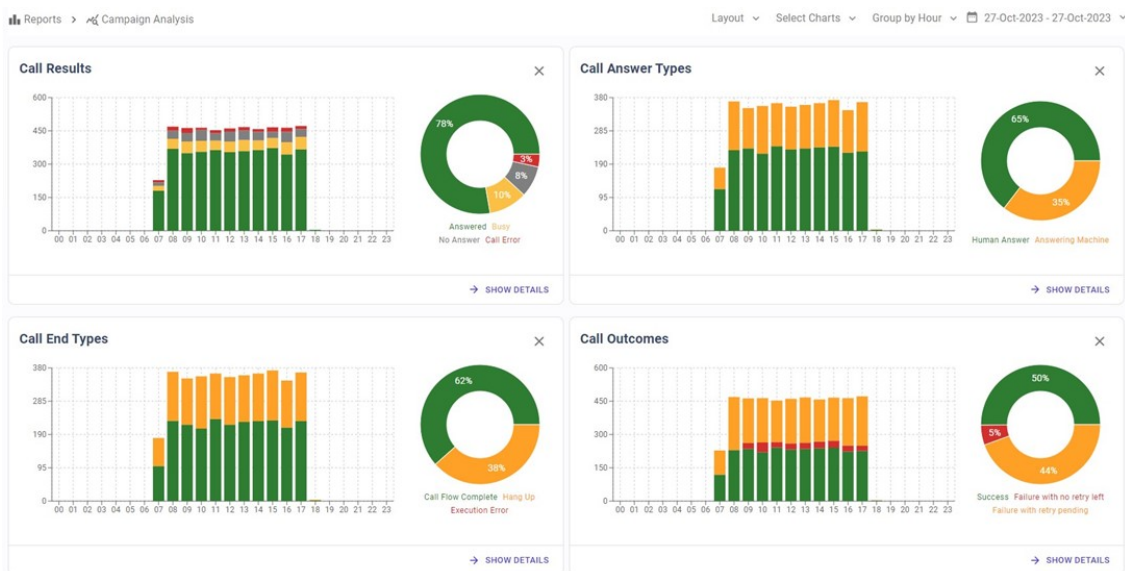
Reports > Campaign Analysis

Layout Select Charts Group by Hour 27-Oct-2023 - 27-Oct-2023

Call Results

600
450
300
150
0
00 01 02 03 04 05 06 07 08 09 10 11 12 13 14 15 16 17 18 19 20 21 22 23

78%
3%
8%
10%

Answered Busy
No Answer Call Error

SHOW DETAILS

Call Answer Types

380
285
190
95
0
00 01 02 03 04 05 06 07 08 09 10 11 12 13 14 15 16 17 18 19 20 21 22 23

65%
35%

Human Answer Answering Machine

SHOW DETAILS

Call End Types

380
285
190
95
0
00 01 02 03 04 05 06 07 08 09 10 11 12 13 14 15 16 17 18 19 20 21 22 23

62%
38%

Call Flow Complete Hang Up
Execution Error

SHOW DETAILS

Call Outcomes

600
450
300
150
0
00 01 02 03 04 05 06 07 08 09 10 11 12 13 14 15 16 17 18 19 20 21 22 23

50%
5%
44%

Success Failure with no retry left
Failure with retry pending

SHOW DETAILS